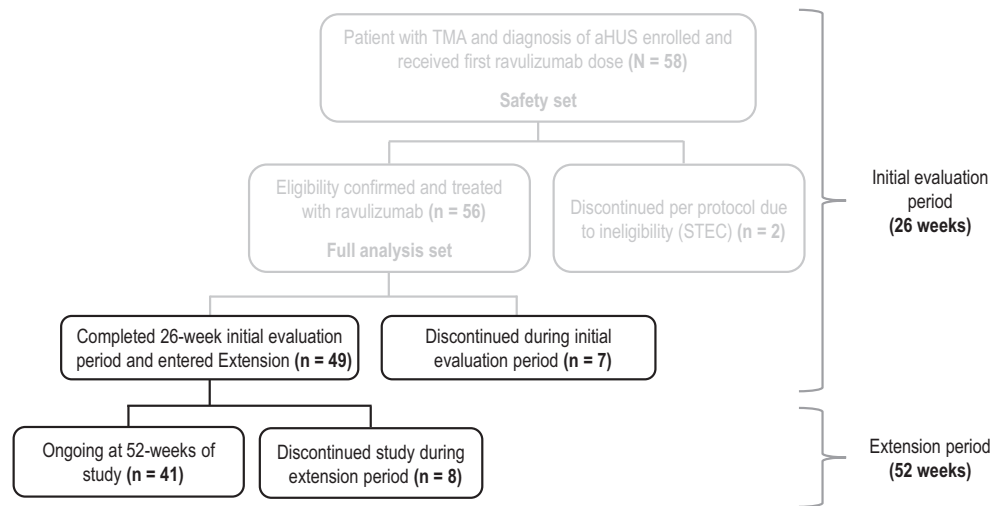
Patient with TMA and diagnosis of aHUS enrolled and received first ravulizumab dose (N = 58)

Safety set

Eligibility confirmed and treated with ravulizumab (n = 56)

Full analysis set

Discontinued per protocol due to ineligibility (STEC) (n = 2)

Initial evaluation period (26 weeks)

Completed 26-week initial evaluation period and entered Extension (n = 49)

Discontinued during initial evaluation period (n = 7)

Ongoing at 52-weeks of study (n = 41)

Discontinued study during extension period (n = 8)

Extension period (52 weeks)